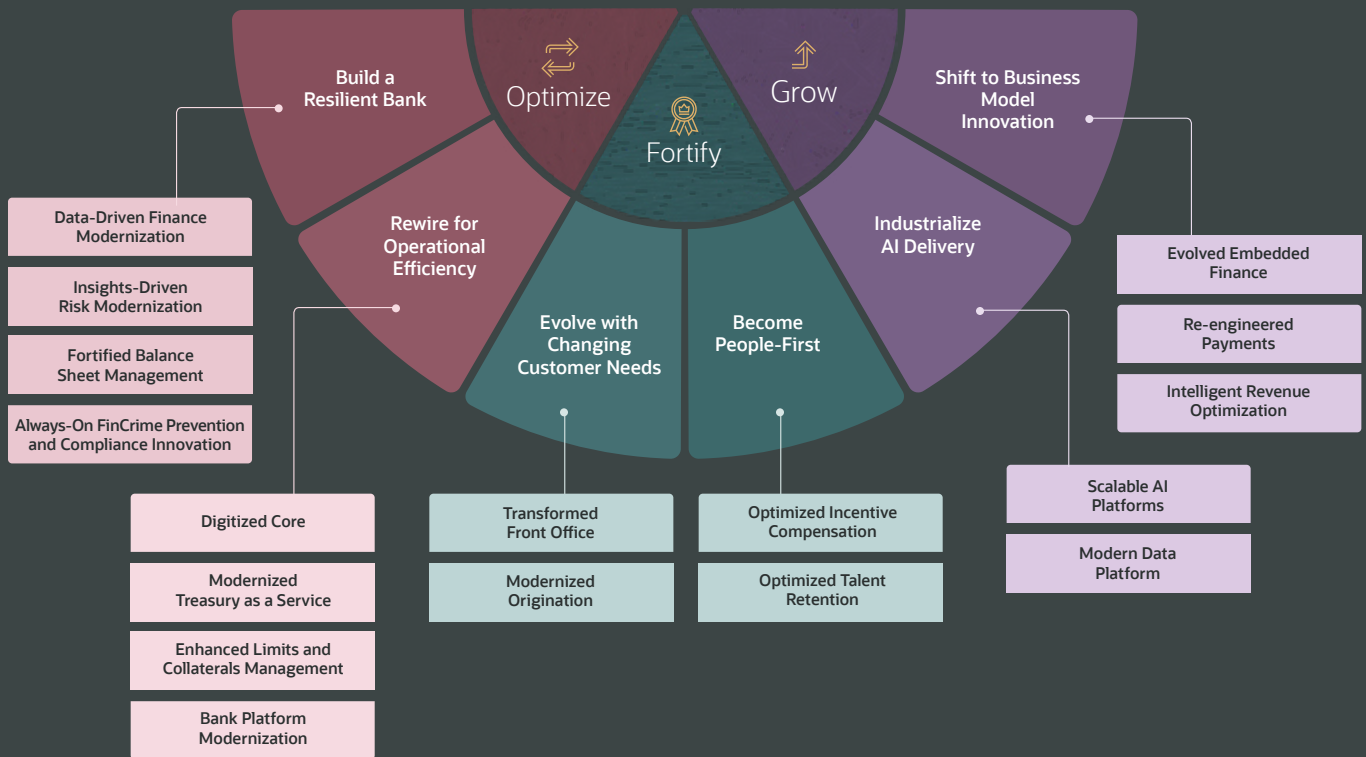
Build a Resilient Bank

Optimize

Fortify

Grow

Shift to Business Model Innovation

Data-Driven Finance Modernization

Insights-Driven Risk Modernization

Fortified Balance Sheet Management

Always-On FinCrime Prevention and Compliance Innovation

Rewire for Operational Efficiency

Evolve with Changing Customer Needs

Become People-First

Industrialize AI Delivery

Evolved Embedded Finance

Re-engineered Payments

Intelligent Revenue Optimization

Digitized Core

Modernized Treasury as a Service

Enhanced Limits and Collaterals Management

Bank Platform Modernization

Transformed Front Office

Modernized Origination

Optimized Incentive Compensation

Optimized Talent Retention

Scalable AI Platforms

Modern Data Platform